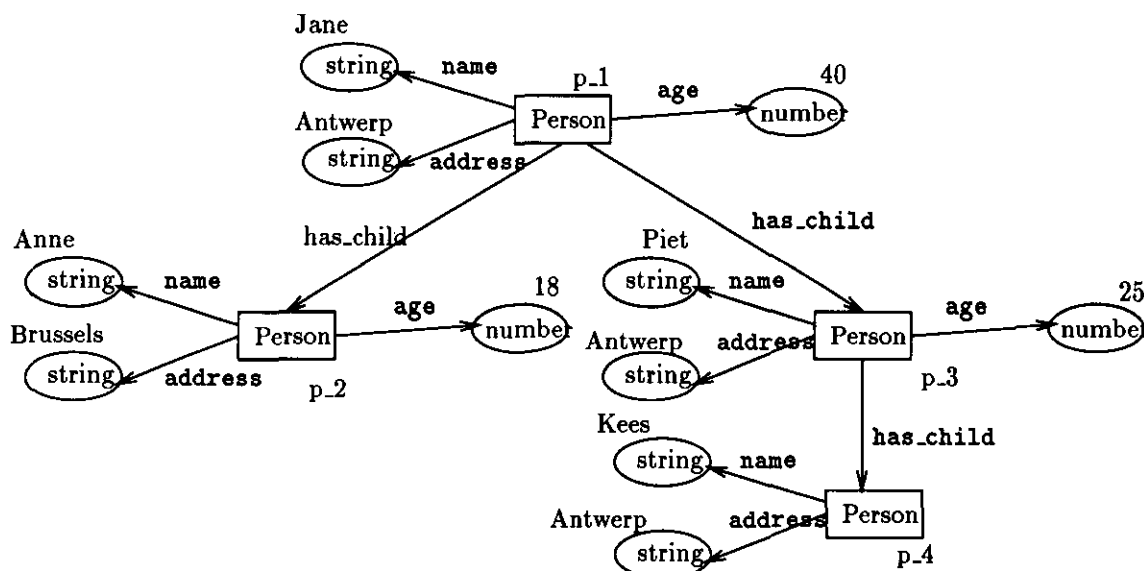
Jane
string
name
p_1
age
40
Person
number
Antwerp
string
address
has_child
has_child
Anne
string
name
18
Piet
string
name
age
25
Person
number
Brussels
string
address
p_2
Antwerp
string
address
Person
age
number
p_3
Kees
string
name
has_child
Antwerp
string
address
Person
p_4